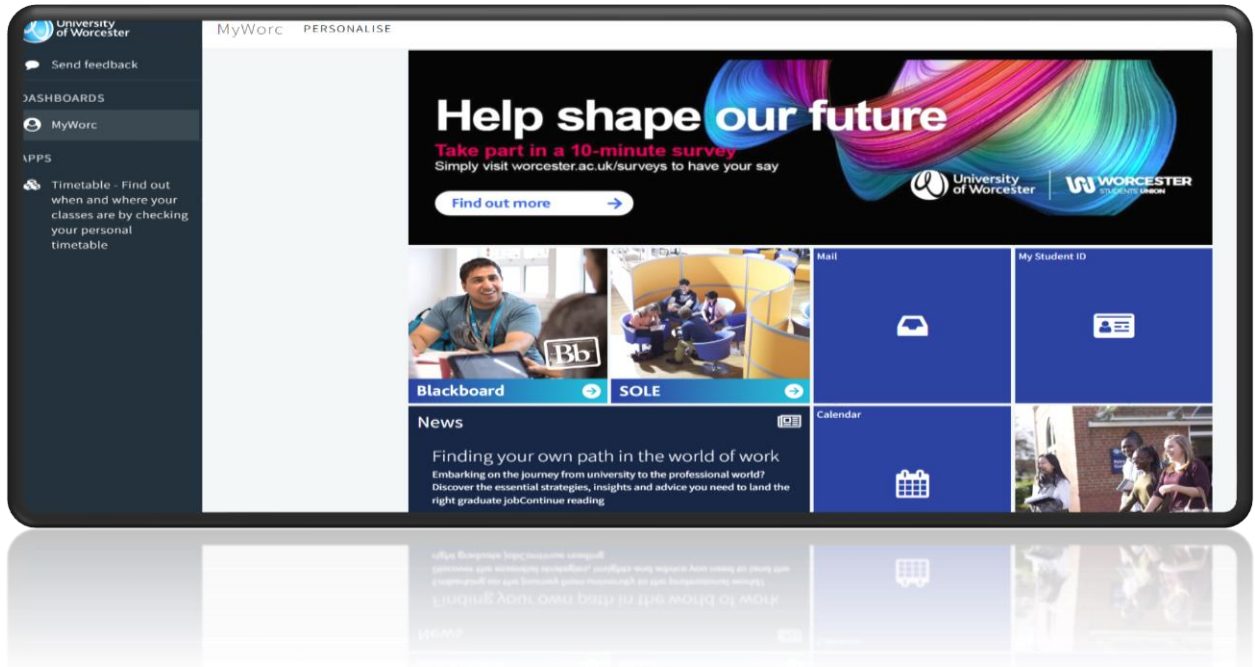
University of Worcester

Send feedback

DASHBOARDS

MyWorc

APPS

Timetable - Find out when and where your classes are by checking your personal timetable

MyWorc PERSONALISE

Help shape our future

Take part in a 10-minute survey

Simply visit worcester.ac.uk/surveys to have your say

Find out more

University of Worcester

WORCESTER STUDENTS' UNION

Bb

Blackboard

SOLE

Mail

My Student ID

News

Finding your own path in the world of work

Embarking on the journey from university to the professional world? Discover the essential strategies, insights and advice you need to land the right graduate jobContinue reading

Calendar